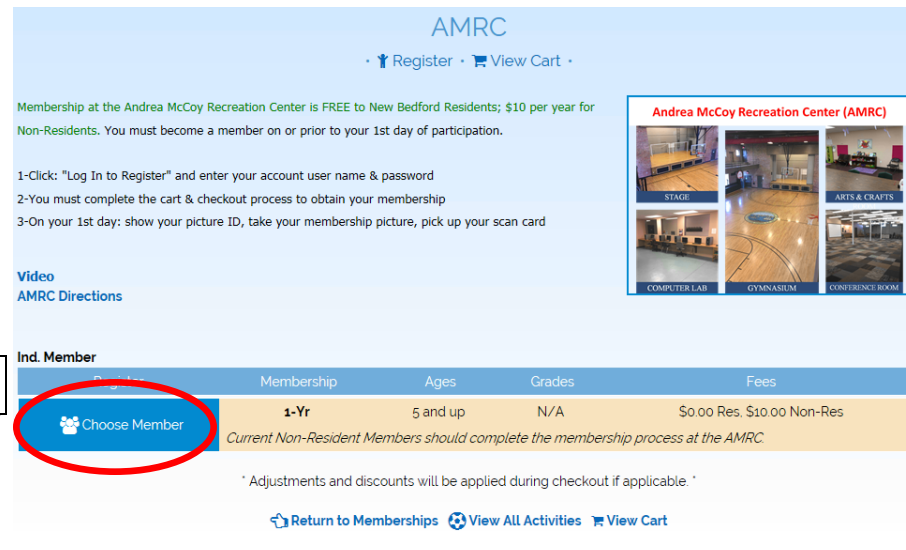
AMRC

• Register • View Cart •

Membership at the Andrea McCoy Recreation Center is FREE to New Bedford Residents; $10 per year for Non-Residents. You must become a member on or prior to your 1st day of participation.

1-Click: "Log In to Register" and enter your account user name & password
2-You must complete the cart & checkout process to obtain your membership
3-On your 1st day: show your picture ID, take your membership picture, pick up your scan card

Andrea McCoy Recreation Center (AMRC)

STAGE
ARTS & CRAFTS
COMPUTER LAB
GYMNASIUM
CONFERENCE ROOM

Video
AMRC Directions

Ind. Member

| Register | Membership | Ages | Grades | Fees |
|---|---|---|---|---|
| Choose Member | 1-Yr | 5 and up | N/A | $0.00 Res, $10.00 Non-Res |
| | Current Non-Resident Members should complete the membership process at the AMRC. | | | |

* Adjustments and discounts will be applied during checkout if applicable. *

Return to Memberships View All Activities View Cart